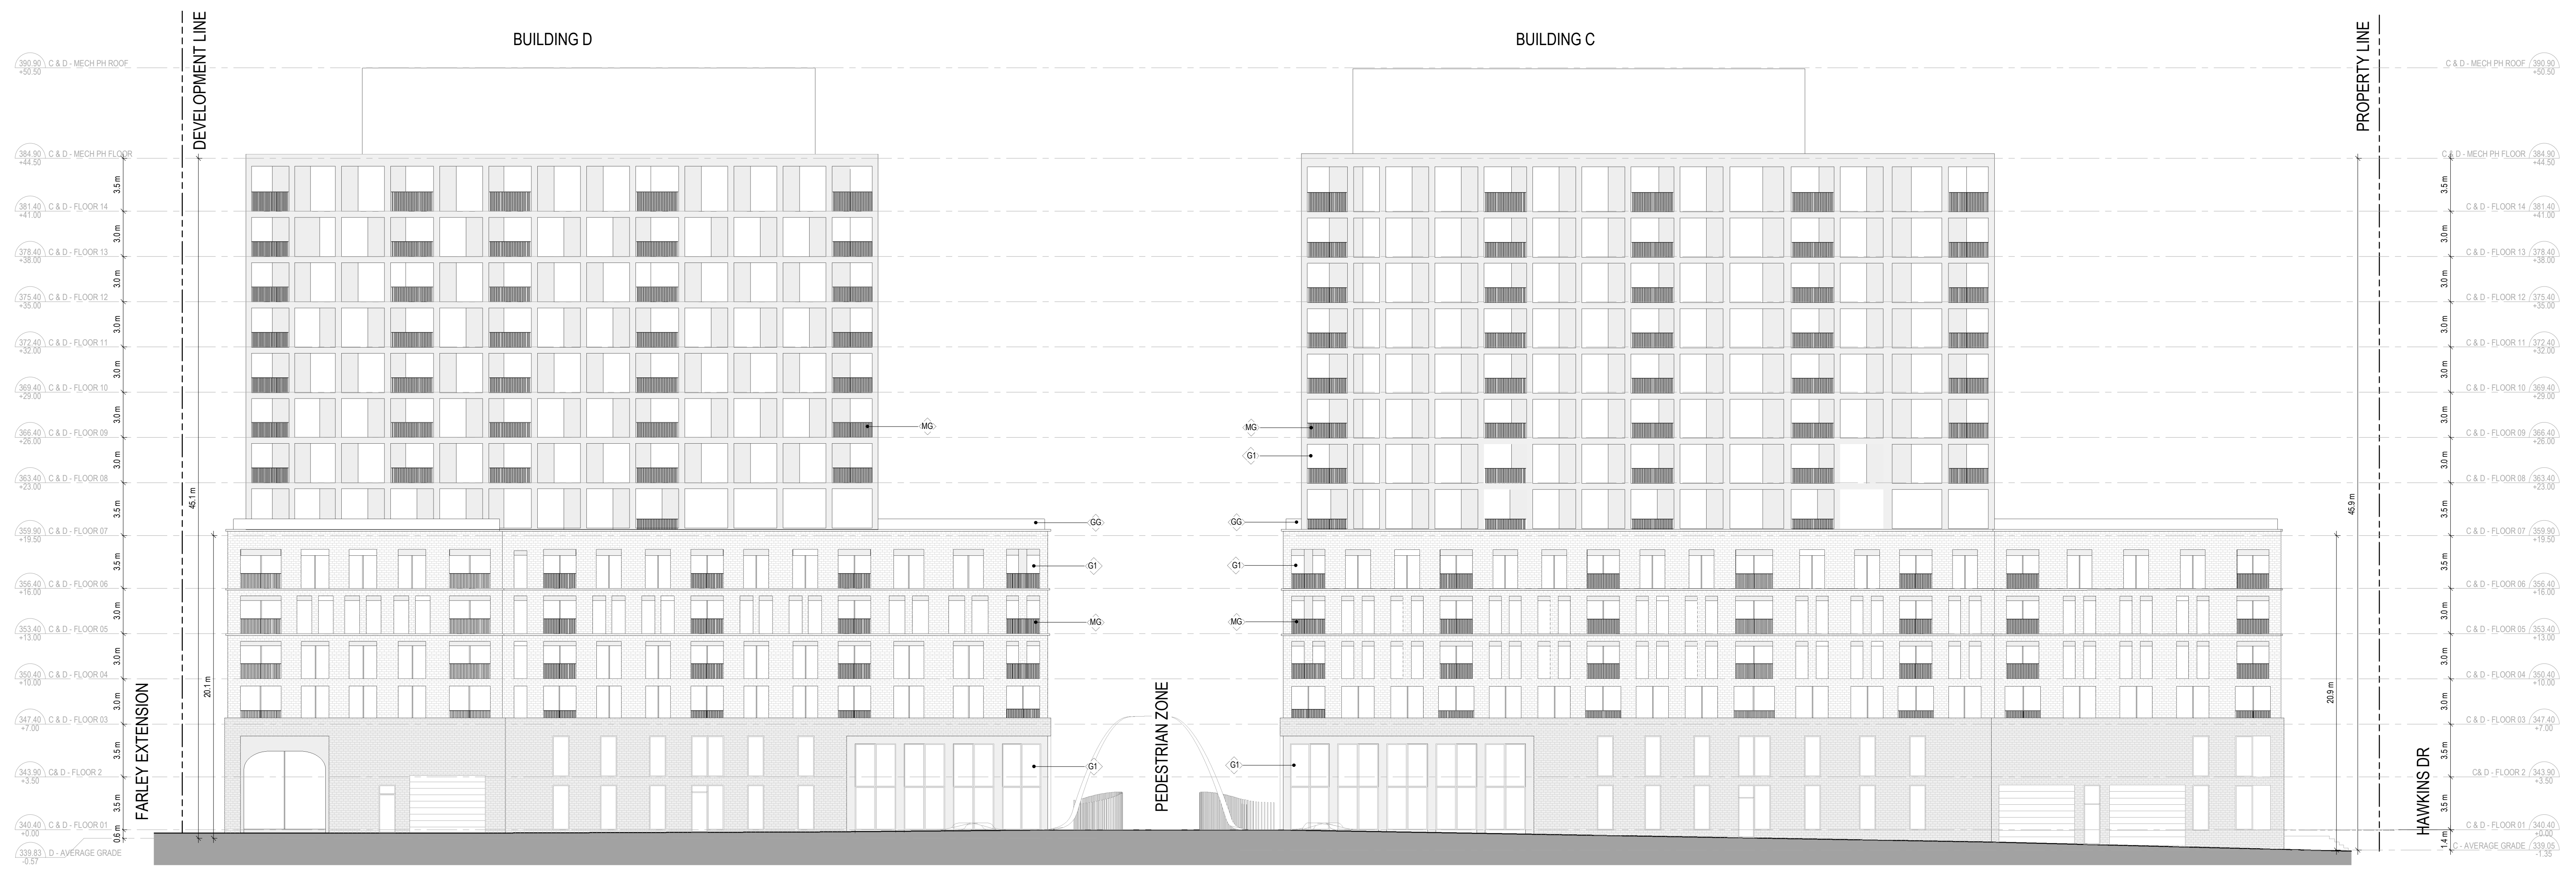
BUILDING D

BUILDING C

DEVELOPMENT LINE

PROPERTY LINE

390.90 +50.50 C & D - MECH PH ROOF
384.90 +44.50 C & D - MECH PH FLOOR
381.40 +41.00 C & D - FLOOR 14
378.40 +38.00 C & D - FLOOR 13
375.40 +35.00 C & D - FLOOR 12
372.40 +32.00 C & D - FLOOR 11
369.40 +29.00 C & D - FLOOR 10
366.40 +26.00 C & D - FLOOR 09
363.40 +23.00 C & D - FLOOR 08
359.90 +19.50 C & D - FLOOR 07
356.40 +16.00 C & D - FLOOR 06
353.40 +13.00 C & D - FLOOR 05
350.40 +10.00 C & D - FLOOR 04
347.40 +7.00 C & D - FLOOR 03
343.90 +3.50 C & D - FLOOR 2
340.40 +0.00 C & D - FLOOR 01
339.83 -0.57 D - AVERAGE GRADE

3.5 m
3.0 m
3.0 m
3.0 m
3.0 m
3.0 m
3.0 m
3.5 m
3.5 m
3.0 m
3.0 m
3.0 m
3.5 m
3.5 m
0.6 m

45.1 m
20.1 m

FARLEY EXTENSION

MG
GG
G1
MG
G1

PEDESTRIAN ZONE

MG
G1
GG
G1
MG
G1

45.9 m
20.9 m

HAWKINS DR

C & D - MECH PH ROOF 390.90 +50.50
C & D - MECH PH FLOOR 384.90 +44.50
C & D - FLOOR 14 381.40 +41.00
C & D - FLOOR 13 378.40 +38.00
C & D - FLOOR 12 375.40 +35.00
C & D - FLOOR 11 372.40 +32.00
C & D - FLOOR 10 369.40 +29.00
C & D - FLOOR 09 366.40 +26.00
C & D - FLOOR 08 363.40 +23.00
C & D - FLOOR 07 359.90 +19.50
C & D - FLOOR 06 356.40 +16.00
C & D - FLOOR 05 353.40 +13.00
C & D - FLOOR 04 350.40 +10.00
C & D - FLOOR 03 347.40 +7.00
C & D - FLOOR 2 343.90 +3.50
C & D - FLOOR 01 340.40 +0.00
C - AVERAGE GRADE 339.05 -1.35

1.4 m